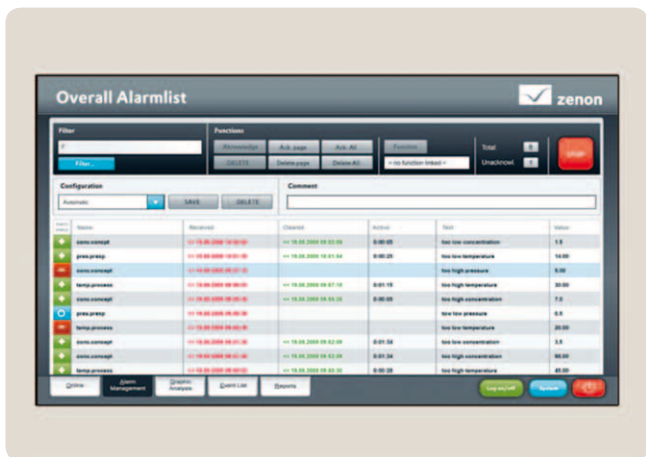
Overall Alarmlist

zenon

Filter

Filter...

Functions

Acknowledge

Ack. page

Ack. All

Function

DELETE

Delete page

Delete All

< no function linked >

Total

Unacknowl.

Configuration

Automatic

SAVE

DELETE

Comment

| Name | Received | Cleared | Active | Text | Value |
|---|---|---|---|---|---|
| conc.concpt | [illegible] | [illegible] | 0:00:05 | too low concentration | 1.5 |
| pres.presp | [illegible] | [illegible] | 0:00:25 | too high pressure | 14.00 |
| conc.concpt | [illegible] | | | too high pressure | 5.00 |
| temp.process | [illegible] | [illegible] | 0:01:15 | too high temperature | 30.00 |
| conc.concpt | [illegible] | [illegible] | 0:00:05 | too high concentration | 7.5 |
| pres.presp | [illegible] | | | too low pressure | 0.5 |
| temp.process | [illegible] | | | too low temperature | 20.00 |
| conc.concpt | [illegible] | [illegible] | 0:01:34 | too low concentration | 3.5 |
| conc.concpt | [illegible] | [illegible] | 0:01:34 | too high concentration | 50.00 |
| temp.process | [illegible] | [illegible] | 0:00:29 | too high temperature | 45.00 |

Online

Alarm Management

Graphic Analysis

Event List

Reports

Log on/off

System